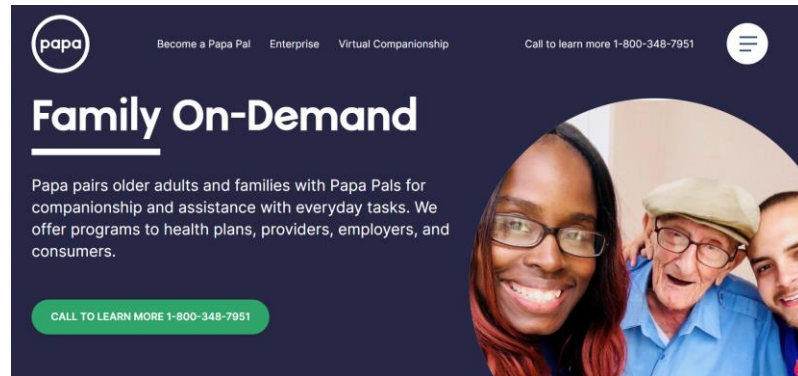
papa

Become a Papa Pal Enterprise Virtual Companionship

Call to learn more 1-800-348-7951

Family On-Demand

Papa pairs older adults and families with Papa Pals for companionship and assistance with everyday tasks. We offer programs to health plans, providers, employers, and consumers.

CALL TO LEARN MORE 1-800-348-7951